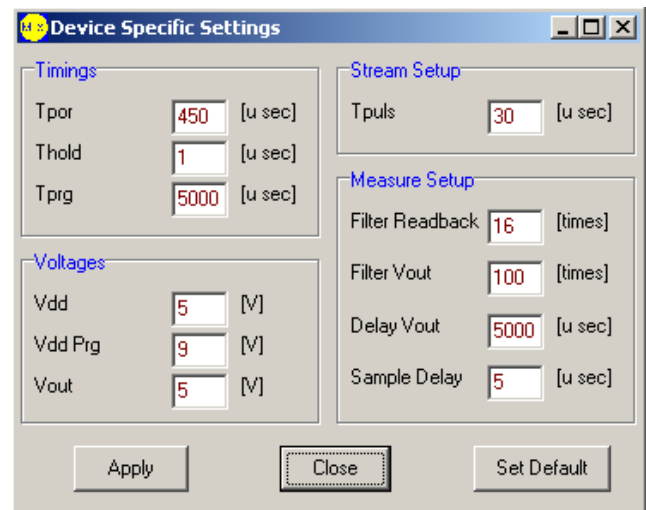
Device Specific Settings

Timings
Tpor 450 [u sec]
Thold 1 [u sec]
Tprg 5000 [u sec]

Voltages
Vdd 5 [V]
Vdd Prg 9 [V]
Vout 5 [V]

Stream Setup
Tpuls 30 [u sec]

Measure Setup
Filter Readback 16 [times]
Filter Vout 100 [times]
Delay Vout 5000 [u sec]
Sample Delay 5 [u sec]

Apply
Close
Set Default